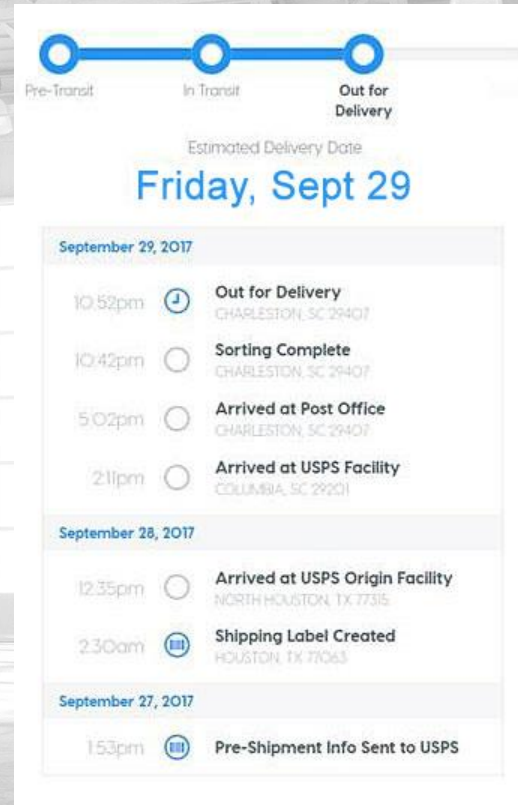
Pre-Transit
In Transit
Out for Delivery

Estimated Delivery Date
Friday, Sept 29

September 29, 2017

10:52pm Out for Delivery
CHARLESTON, SC 29407

10:42pm Sorting Complete
CHARLESTON, SC 29407

5:02pm Arrived at Post Office
CHARLESTON, SC 29407

2:11pm Arrived at USPS Facility
COLUMBIA, SC 29201

September 28, 2017

12:35pm Arrived at USPS Origin Facility
NORTH HOUSTON, TX 77315

2:30am Shipping Label Created
HOUSTON, TX 77063

September 27, 2017

1:53pm Pre-Shipment Info Sent to USPS